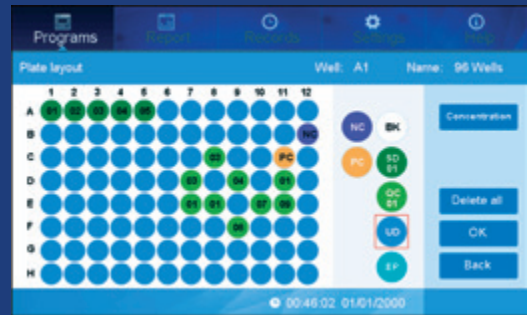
Programs Report Records Settings Help

Plate layout Well: A1 Name: 96 Wells

| | 1 | 2 | 3 | 4 | 5 | 6 | 7 | 8 | 9 | 10 | 11 | 12 |
|---|---|---|---|---|---|---|---|---|---|---|---|---|
| A | 01 | 02 | 03 | 04 | 05 | | | | | | | |
| B | | | | | | | | | | | | NC |
| C | | | | | | | | 03 | | | PC | |
| D | | | | | | | 03 | | 04 | | 01 | |
| E | | | | | | | 01 | 01 | | 07 | 09 | |
| F | | | | | | | | | 08 | | | |
| G | | | | | | | | | | | | |
| H | | | | | | | | | | | | |

NC BK
PC SD 01
QC 01
UD
EF

Concentration
Delete all
OK
Back

00:46:02 01/01/2000